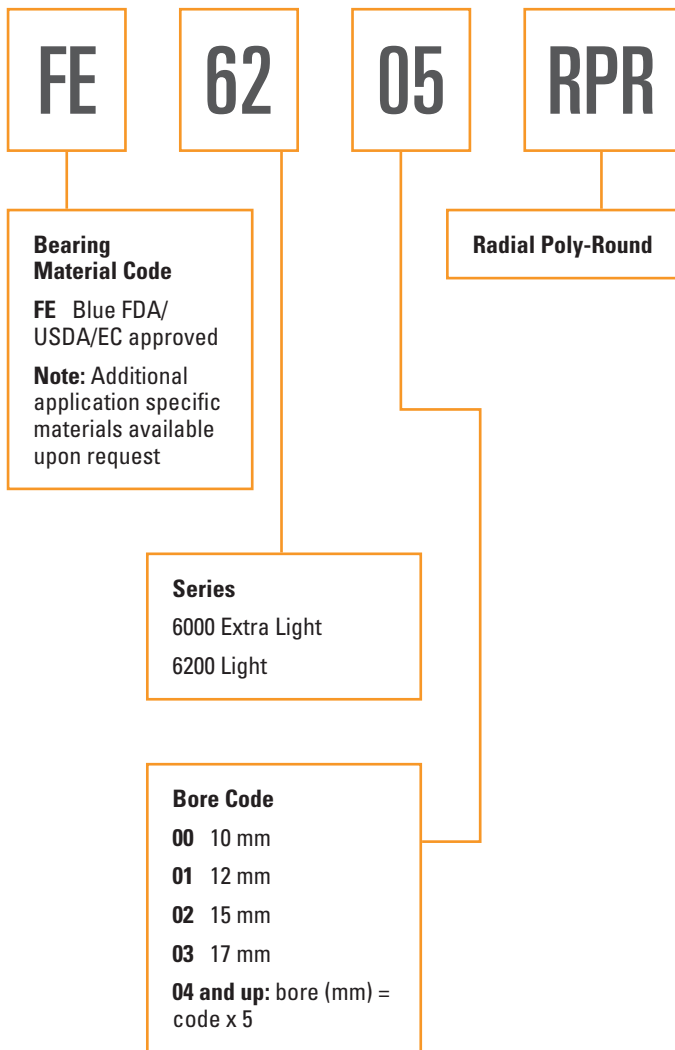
FE

62

05

RPR

Bearing Material Code

FE Blue FDA/ USDA/EC approved

Note: Additional application specific materials available upon request

Radial Poly-Round

Series

6000 Extra Light

6200 Light

Bore Code

00 10 mm

01 12 mm

02 15 mm

03 17 mm

04 and up: bore (mm) = code x 5